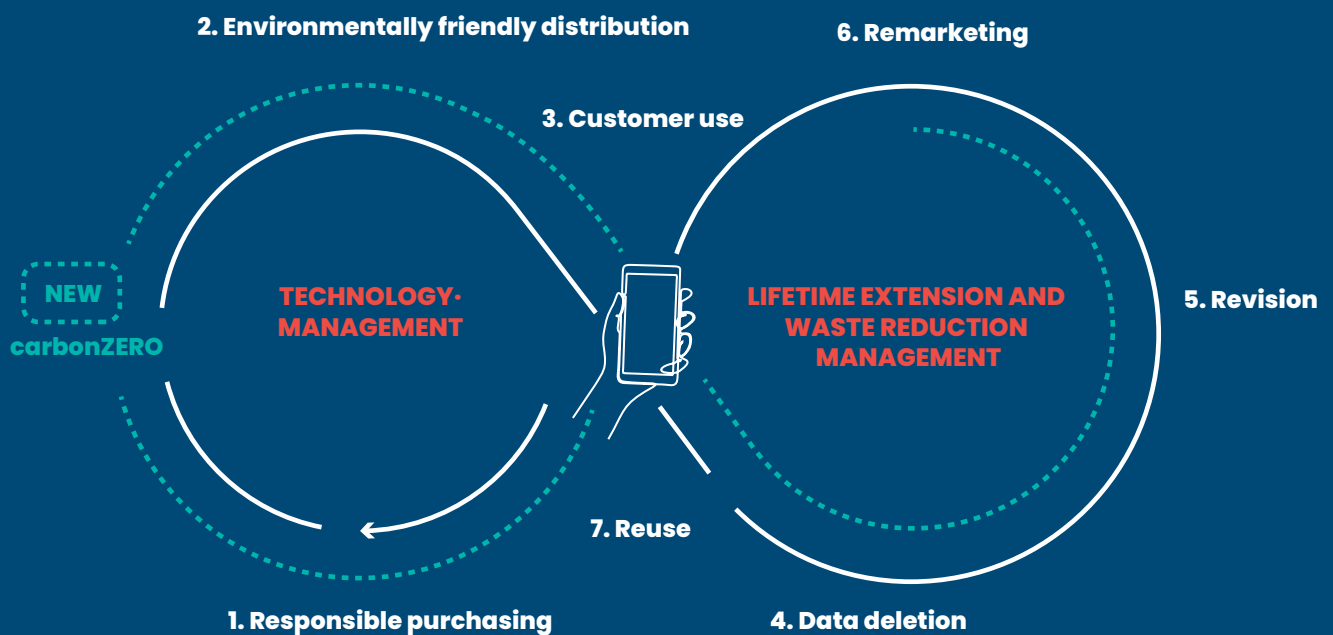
2. Environmentally friendly distribution

6. Remarketing

3. Customer use

NEW

carbonZERO

TECHNOLOGY-MANAGEMENT

LIFETIME EXTENSION AND WASTE REDUCTION MANAGEMENT

5. Revision

7. Reuse

1. Responsible purchasing

4. Data deletion